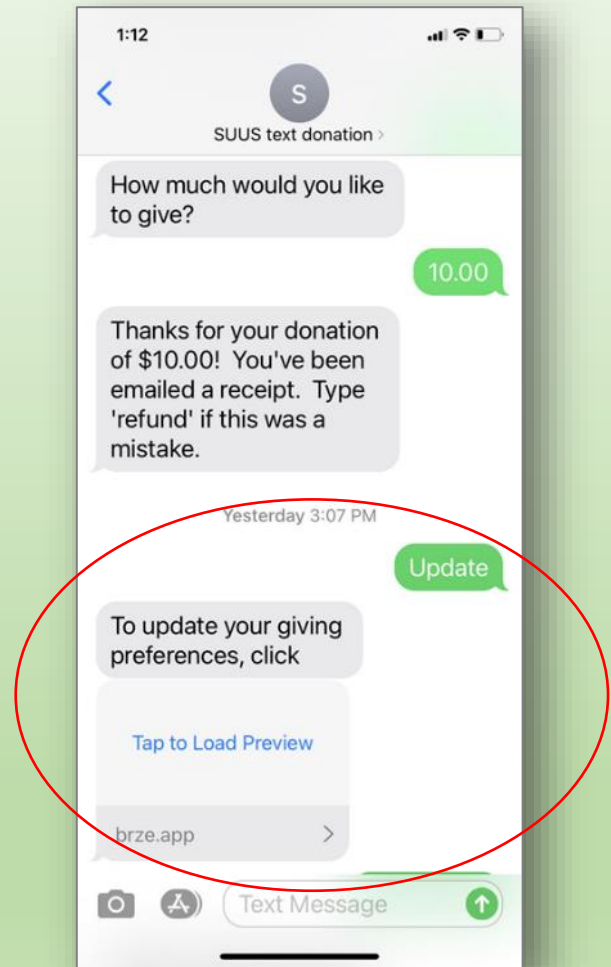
1:12

S

SUUS text donation >

How much would you like to give?

10.00

Thanks for your donation of $10.00! You've been emailed a receipt. Type 'refund' if this was a mistake.

Yesterday 3:07 PM

Update

To update your giving preferences, click

Tap to Load Preview

brze.app >

Text Message